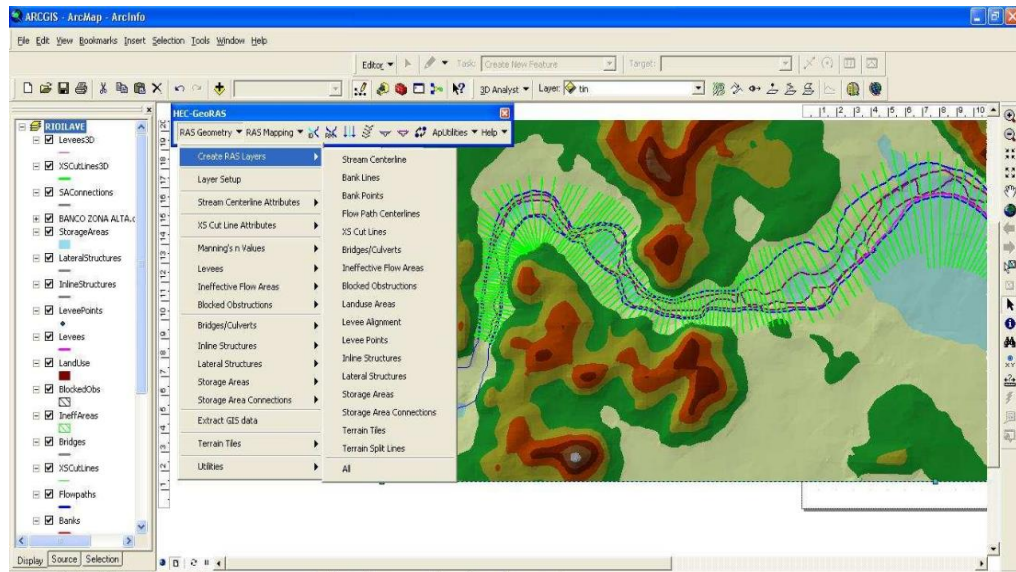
ARCGIS - ArcMap - ArcInfo

File Edit View Bookmarks Insert Selection Tools Window Help

Editor ▾ Task: Create New Feature Target:

3D Analyst ▾ Layer: tin

HEC-GeoRAS

RAS Geometry ▾ RAS Mapping ▾ ApUtilities ▾ Help ▾

RIOILAVE
Levees3D
XSCutLines3D
SAConnections
BANCO ZONA ALTA.c
StorageAreas
LateralStructures
InlineStructures
LeveePoints
Levees
LandUse
BlockedObs
IneffAreas
Bridges
XSCutLines
Flowpaths
Banks

Display Source Selection

Create RAS Layers
Layer Setup
Stream Centerline Attributes
XS Cut Line Attributes
Manning's n Values
Levees
Ineffective Flow Areas
Blocked Obstructions
Bridges/Culverts
Inline Structures
Lateral Structures
Storage Areas
Storage Area Connections
Extract GIS data
Terrain Tiles
Utilities

Stream Centerline
Bank Lines
Bank Points
Flow Path Centerlines
XS Cut Lines
Bridges/Culverts
Ineffective Flow Areas
Blocked Obstructions
Landuse Areas
Levee Alignment
Levee Points
Inline Structures
Lateral Structures
Storage Areas
Storage Area Connections
Terrain Tiles
Terrain Split Lines
All